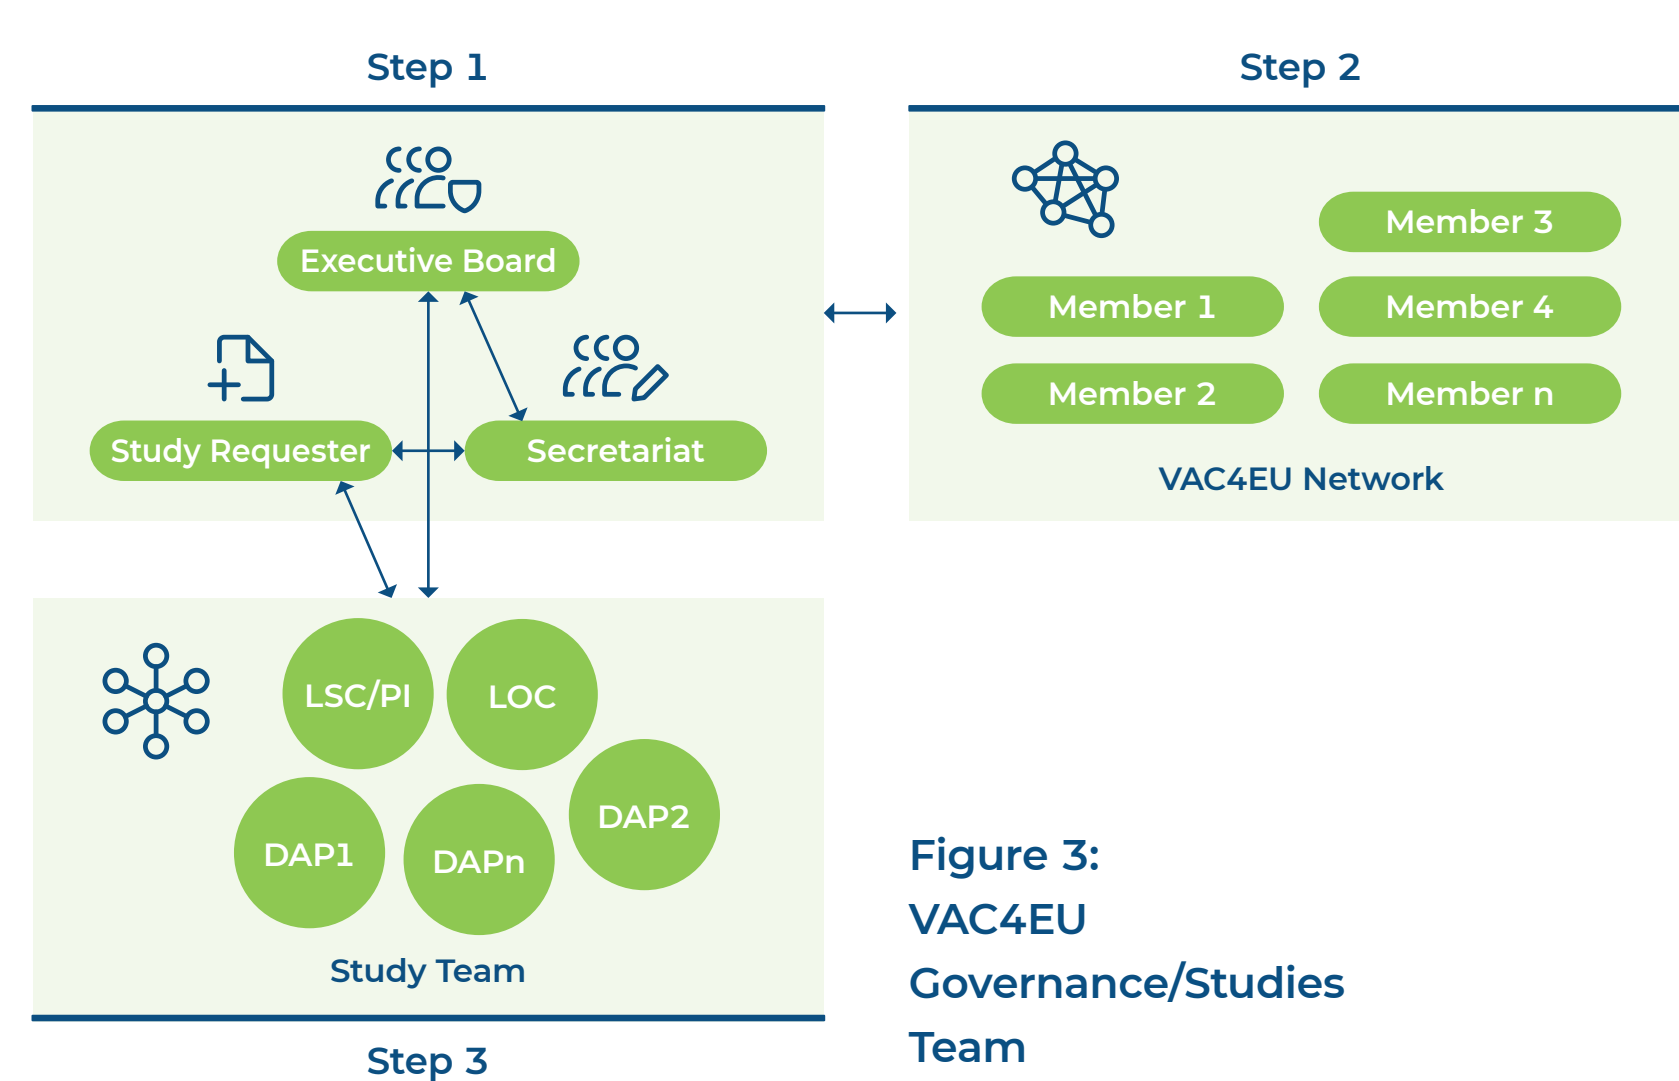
Step 1

Executive Board

Study Requester

Secretariat

Step 2

Member 3

Member 1

Member 4

Member 2

Member n

VAC4EU Network

LSC/PI

LOC

DAP1

DAPn

DAP2

Study Team

Step 3

Figure 3:
VAC4EU
Governance/Studies
Team